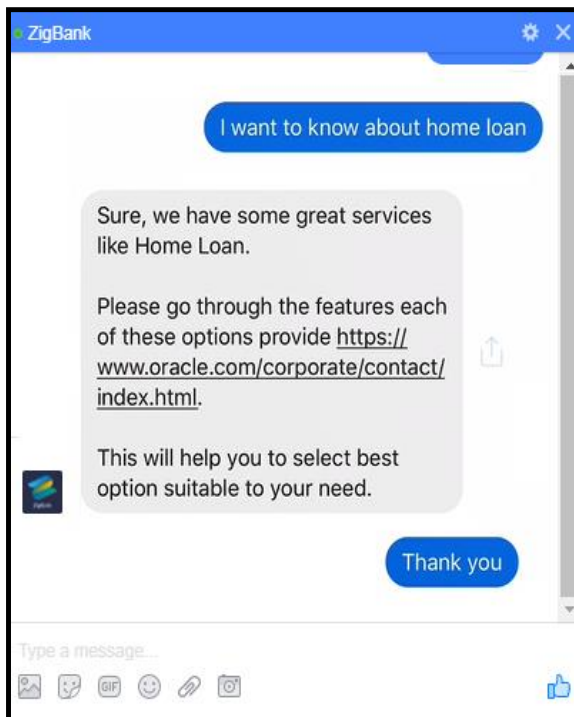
ZigBank

I want to know about home loan

Sure, we have some great services like Home Loan.

Please go through the features each of these options provide https://www.oracle.com/corporate/contact/index.html.

This will help you to select best option suitable to your need.

Thank you

Type a message...

GIF